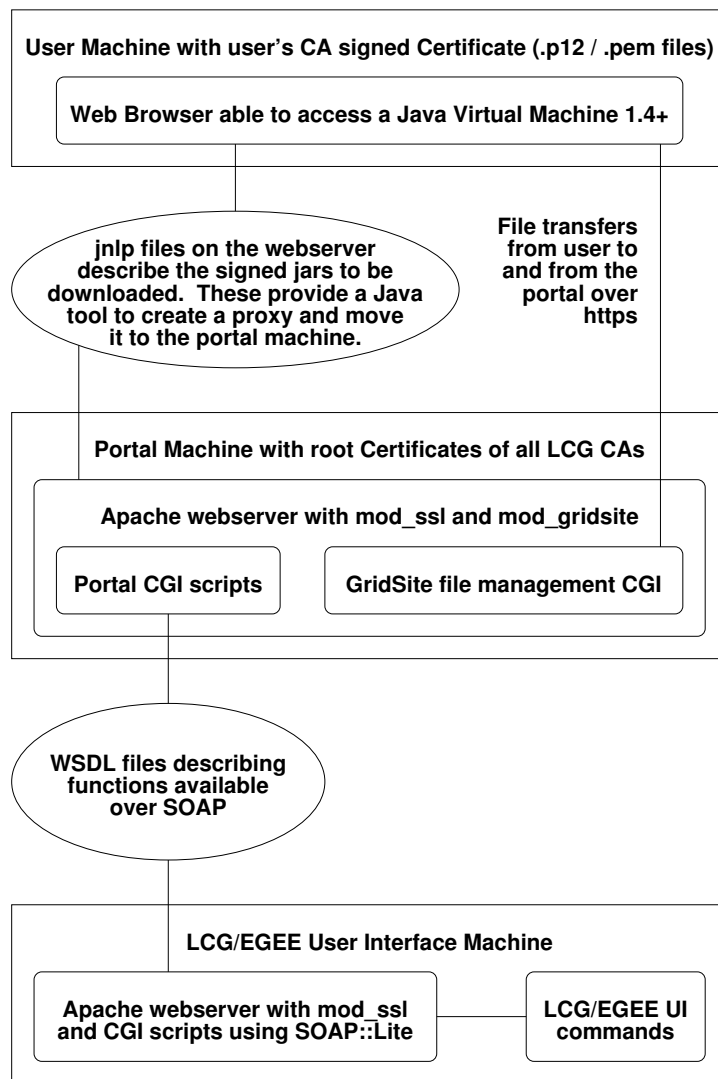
User Machine with user's CA signed Certificate (.p12 / .pem files)

Web Browser able to access a Java Virtual Machine 1.4+

jnlp files on the webserver describe the signed jars to be downloaded. These provide a Java tool to create a proxy and move it to the portal machine.

File transfers from user to and from the portal over https

Portal Machine with root Certificates of all LCG CAs

Apache webserver with mod_ssl and mod_gridsite

Portal CGI scripts

GridSite file management CGI

WSDL files describing functions available over SOAP

LCG/EGEE User Interface Machine

Apache webserver with mod_ssl and CGI scripts using SOAP::Lite

LCG/EGEE UI commands